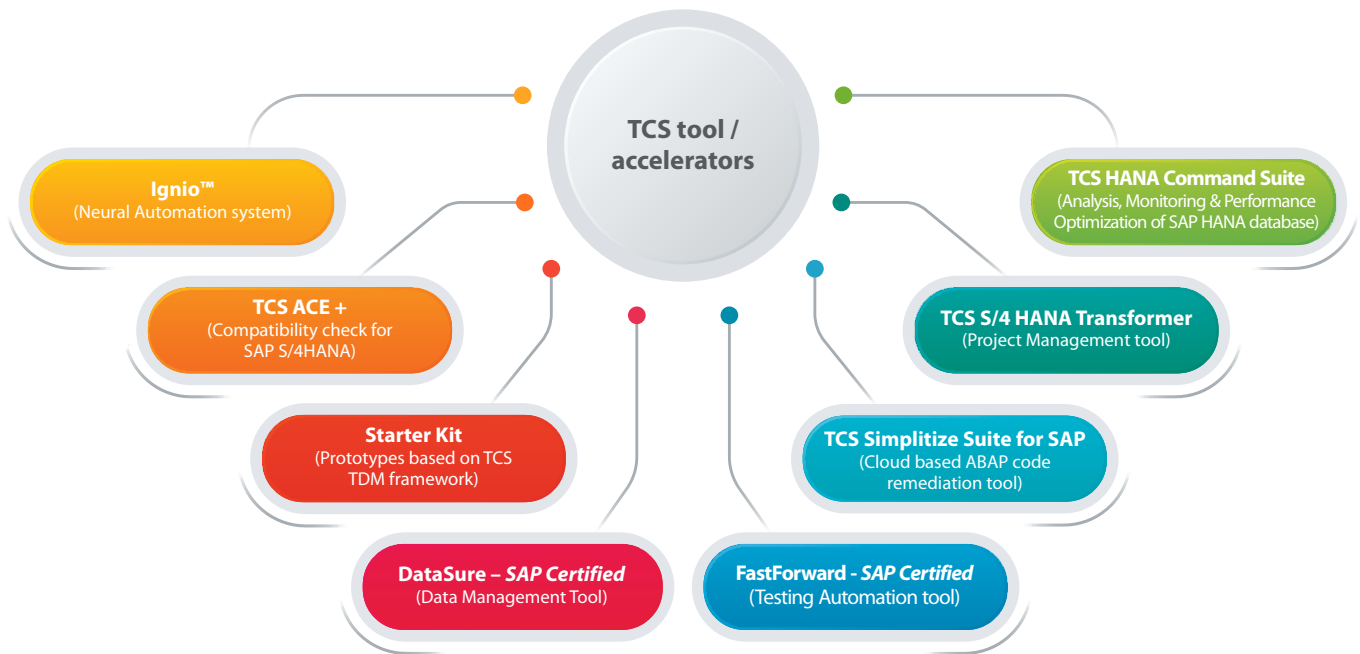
TCS tool / accelerators

Ignio™
(Neural Automation system)

TCS ACE +
(Compatibility check for SAP S/4HANA)

Starter Kit
(Prototypes based on TCS TDM framework)

DataSure – *SAP Certified*
(Data Management Tool)

FastForward - *SAP Certified*
(Testing Automation tool)

TCS Simplitize Suite for SAP
(Cloud based ABAP code remediation tool)

TCS S/4 HANA Transformer
(Project Management tool)

TCS HANA Command Suite
(Analysis, Monitoring & Performance Optimization of SAP HANA database)